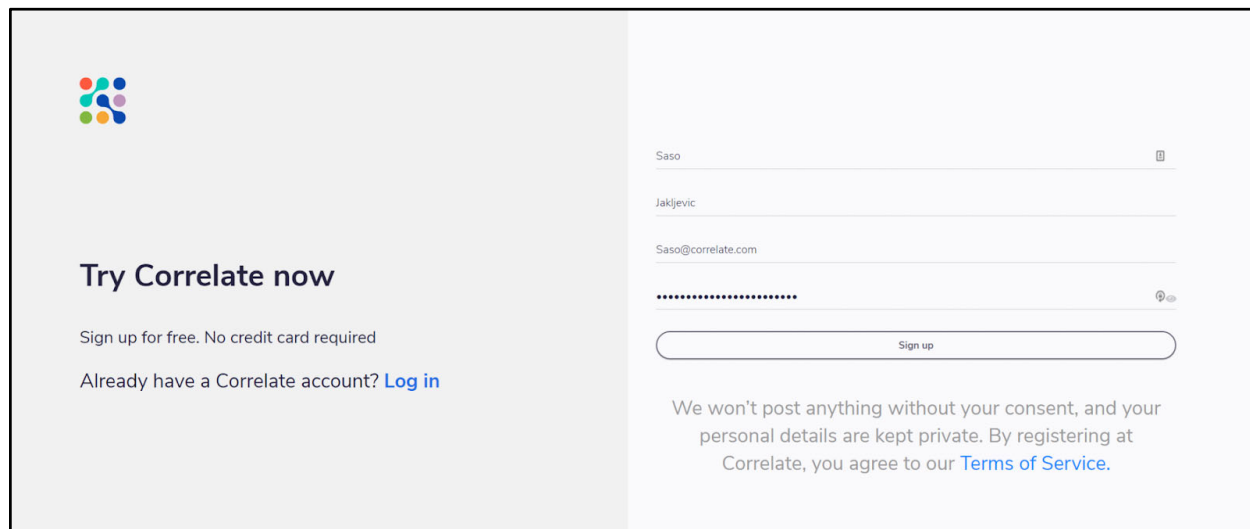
Try Correlate now

Sign up for free. No credit card required

Already have a Correlate account? Log in

Saso

Jakljevic

Saso@correlate.com

••••••••••••••••••••••••

Sign up

We won't post anything without your consent, and your personal details are kept private. By registering at Correlate, you agree to our Terms of Service.